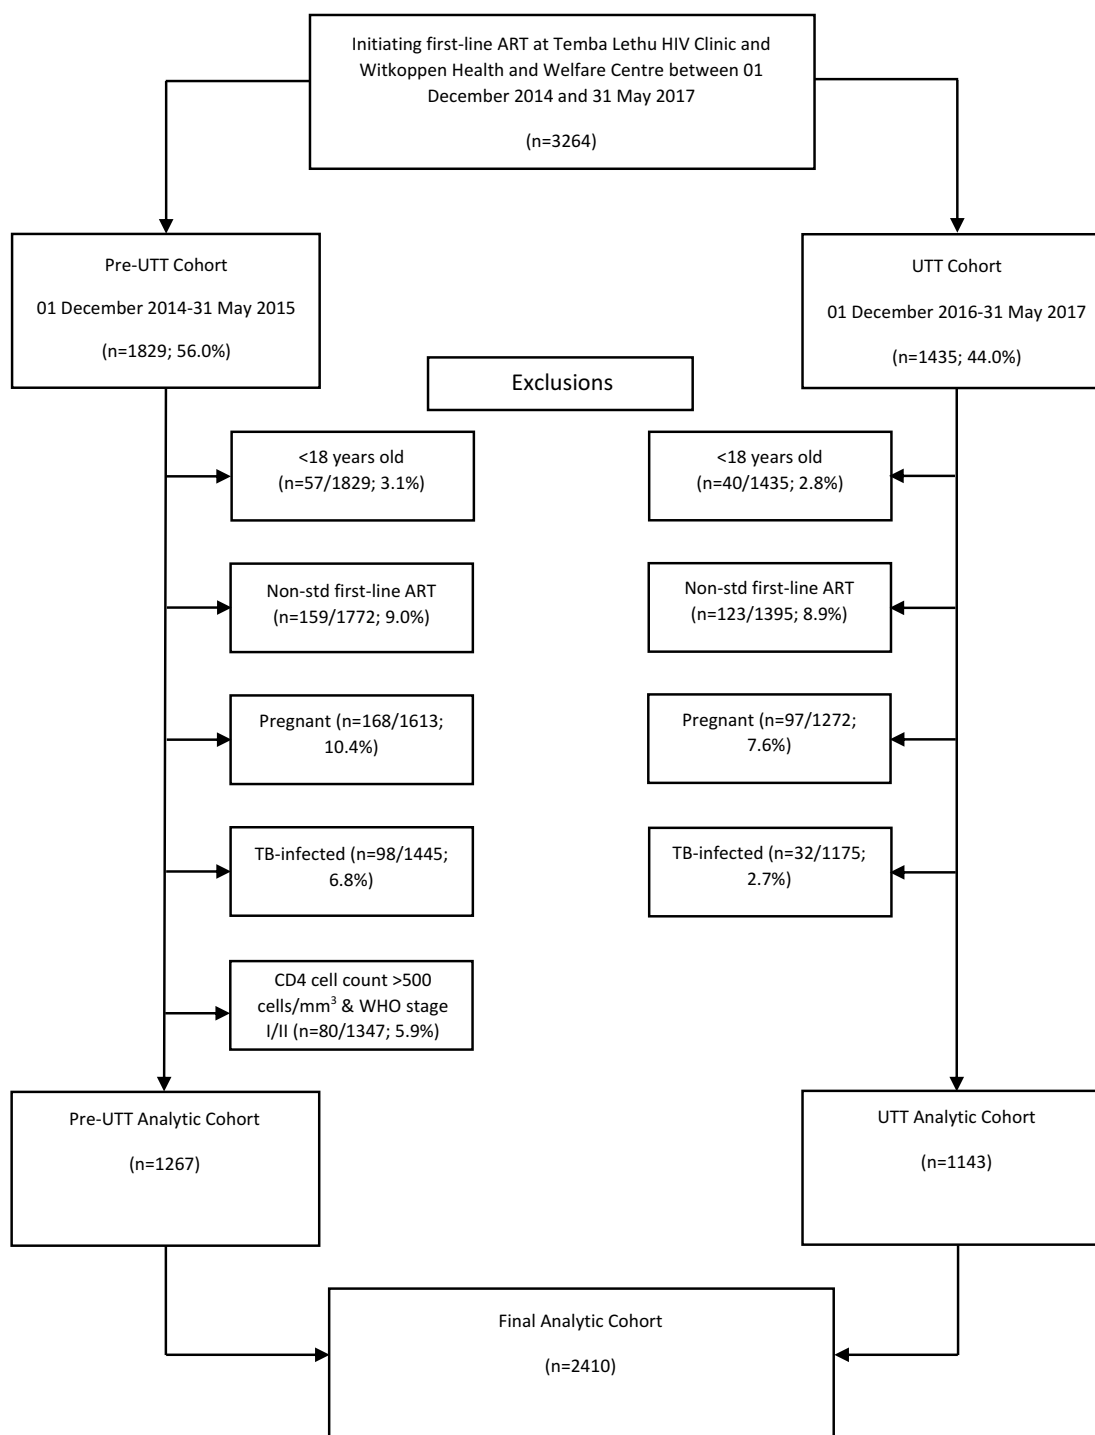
Initiating first-line ART at Temba Lethu HIV Clinic and Witkoppen Health and Welfare Centre between 01 December 2014 and 31 May 2017

(n=3264)

Pre-UTT Cohort

01 December 2014-31 May 2015

(n=1829; 56.0%)

UTT Cohort

01 December 2016-31 May 2017

(n=1435; 44.0%)

Exclusions

<18 years old (n=57/1829; 3.1%)

Non-std first-line ART (n=159/1772; 9.0%)

Pregnant (n=168/1613; 10.4%)

TB-infected (n=98/1445; 6.8%)

CD4 cell count >500 cells/mm$^3$ & WHO stage I/II (n=80/1347; 5.9%)

<18 years old (n=40/1435; 2.8%)

Non-std first-line ART (n=123/1395; 8.9%)

Pregnant (n=97/1272; 7.6%)

TB-infected (n=32/1175; 2.7%)

Pre-UTT Analytic Cohort

(n=1267)

UTT Analytic Cohort

(n=1143)

Final Analytic Cohort

(n=2410)